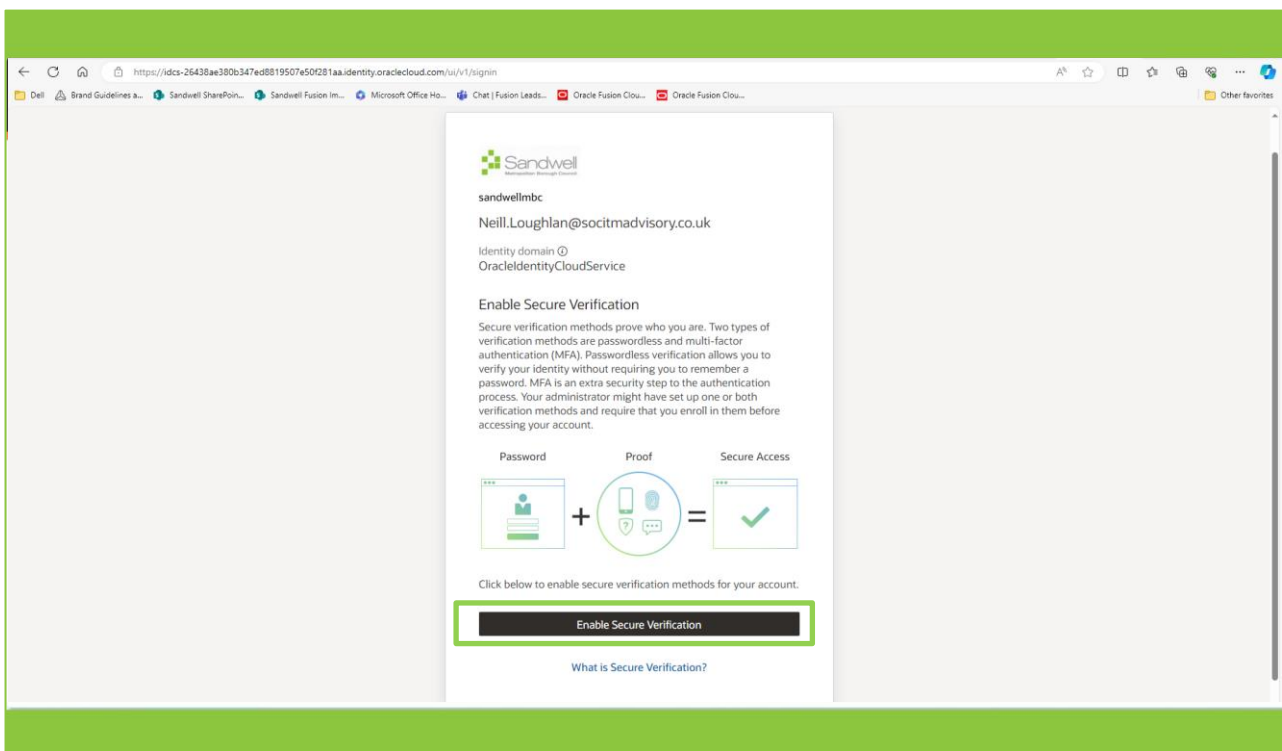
https://idcs-26438ae380b347ed8819507e50f281aa.identity.oraclecloud.com/ui/v1/signin

Dell | Brand Guidelines a... | Sandwell SharePoin... | Sandwell Fusion Im... | Microsoft Office Ho... | Chat | Fusion Leads... | Oracle Fusion Clou... | Oracle Fusion Clou... | Other favorites

Sandwell
Metropolitan Borough Council

sandwellmbc

Neill.Loughlan@socitmadvisory.co.uk

Identity domain
OracleIdentityCloudService

Enable Secure Verification

Secure verification methods prove who you are. Two types of verification methods are passwordless and multi-factor authentication (MFA). Passwordless verification allows you to verify your identity without requiring you to remember a password. MFA is an extra security step to the authentication process. Your administrator might have set up one or both verification methods and require that you enroll in them before accessing your account.

Password | Proof | Secure Access

Click below to enable secure verification methods for your account.

Enable Secure Verification

What is Secure Verification?